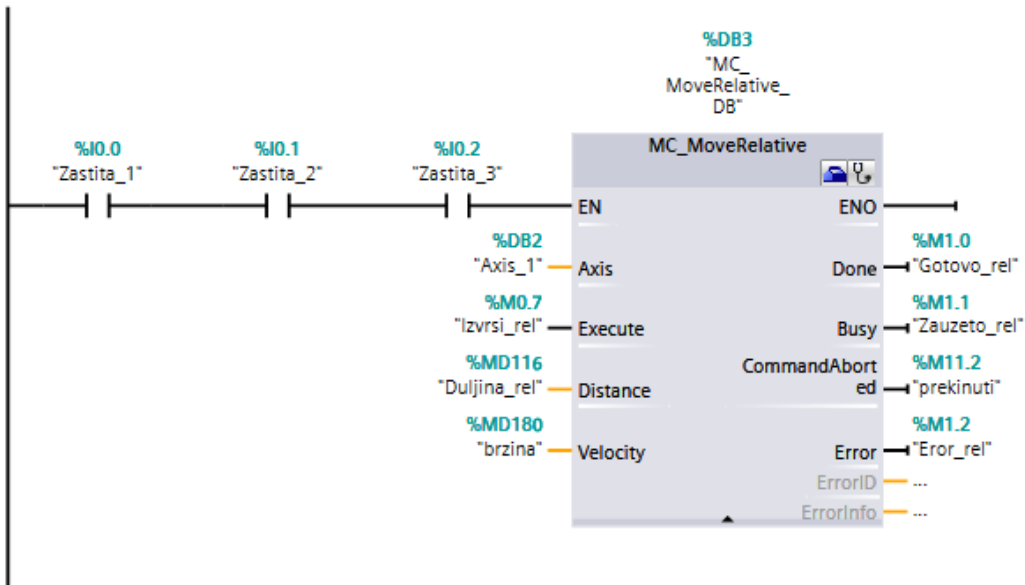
%DB3
"MC_MoveRelative_DB"

MC_MoveRelative

%I0.0
"Zastita_1"

%I0.1
"Zastita_2"

%I0.2
"Zastita_3"

EN
ENO

%DB2
"Axis_1"
Axis

%M0.7
"Izvrsi_rel"
Execute

%MD116
"Duljina_rel"
Distance

%MD180
"brzina"
Velocity

%M1.0
Done
"Gotovo_rel"

%M1.1
Busy
"Zauzeto_rel"

%M11.2
CommandAborted
"prekinuti"

%M1.2
Error
"Eror_rel"

ErrorID
...

ErrorInfo
...